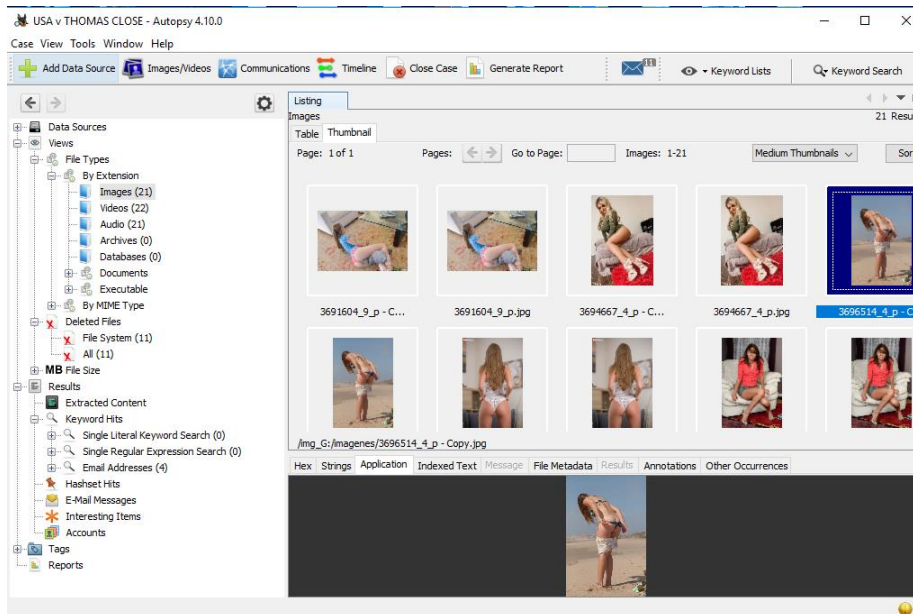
USA v THOMAS CLOSE - Autopsy 4.10.0

Case View Tools Window Help

Add Data Source Images/Videos Communications Timeline Close Case Generate Report 11 Keyword Lists Keyword Search

Data Sources
Views
File Types
By Extension
Images (21)
Videos (22)
Audio (21)
Archives (0)
Databases (0)
Documents
Executable
By MIME Type
Deleted Files
File System (11)
All (11)
MB File Size
Results
Extracted Content
Keyword Hits
Single Literal Keyword Search (0)
Single Regular Expression Search (0)
Email Addresses (4)
Hashset Hits
E-Mail Messages
Interesting Items
Accounts
Tags
Reports

Listing
Images
21 Resu
Table Thumbnail
Page: 1 of 1 Pages: Go to Page: Images: 1-21 Medium Thumbnails Sor

3691604_9_p - C... 3691604_9_p.jpg 3694667_4_p - C... 3694667_4_p.jpg 3696514_4_p - C

/img_G:/imagenes/3696514_4_p - Copy.jpg

Hex Strings Application Indexed Text Message File Metadata Results Annotations Other Occurrences